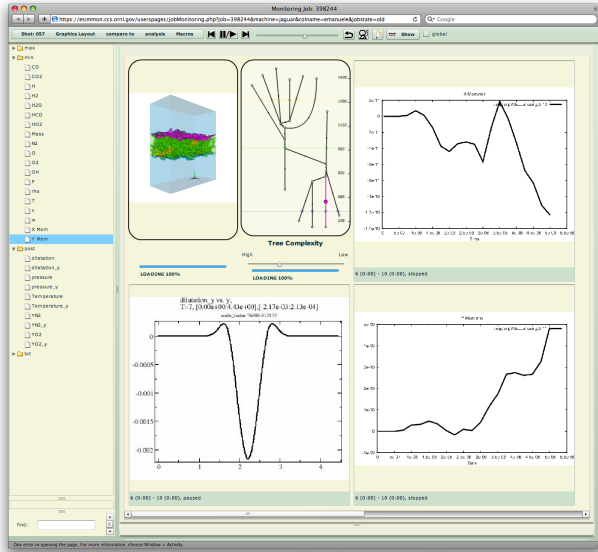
Monitoring Job: 398244

https://esimmon.ccs.ornl.gov/userpages/jobMonitoring.php?job=398244&machine=jaguar&colname=emanuele&jobstate=old

Q• Google

Shot: 057 Graphics Layout compare to analysis Macros

TXT Show global

max
min
CO
CO2
H
H2
H2O
HCO
HO2
Mess
N2
O
O2
OH
P
rho
T
v
w
X Mom
Y Mom
post
dilatation
dilatation_y
pressure
pressure_y
Temperature
Temperature_y
YN2
YN2_y
YO2
YO2_y
txt

Find:

Tree Complexity

High Low

LOADING 100%

LOADING 100%

X Momn

Time

6 (0:00) - 10 (0:00), stopped

dilatation_y vs. y_
T=7, [0.00e+00:4.43e+00],[-2.17e-03:2.13e-04]

0
-0.0005
-0.001
-0.0015
-0.002
0 1 2 3 4

6 (0:00) - 10 (0:00), paused

Y Momn

Time

6 (0:00) - 10 (0:00), stopped

One error in opening the page. For more information, choose Window > Activity.